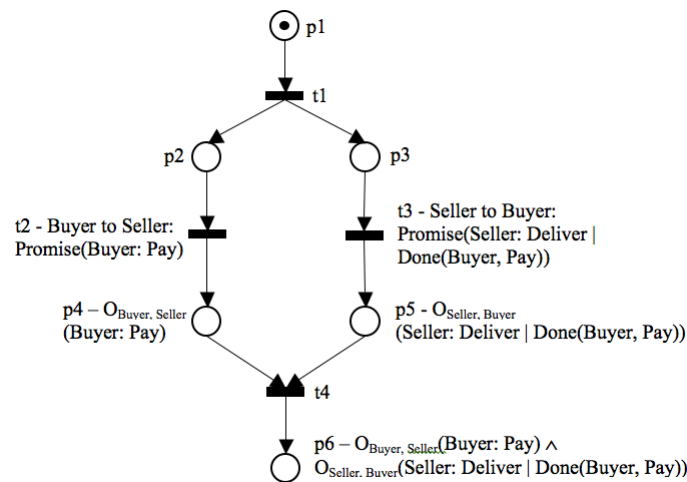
p1

t1

p2

p3

t2 - Buyer to Seller: Promise(Buyer: Pay)

t3 - Seller to Buyer: Promise(Seller: Deliver | Done(Buyer, Pay))

p4 – $O_{Buyer,\ Seller}$ (Buyer: Pay)

p5 - $O_{Seller,\ Buyer}$ (Seller: Deliver | Done(Buyer, Pay))

t4

p6 – $O_{Buyer,\ Seller}$(Buyer: Pay) $\wedge$ $O_{Seller,\ Buyer}$(Seller: Deliver | Done(Buyer, Pay))